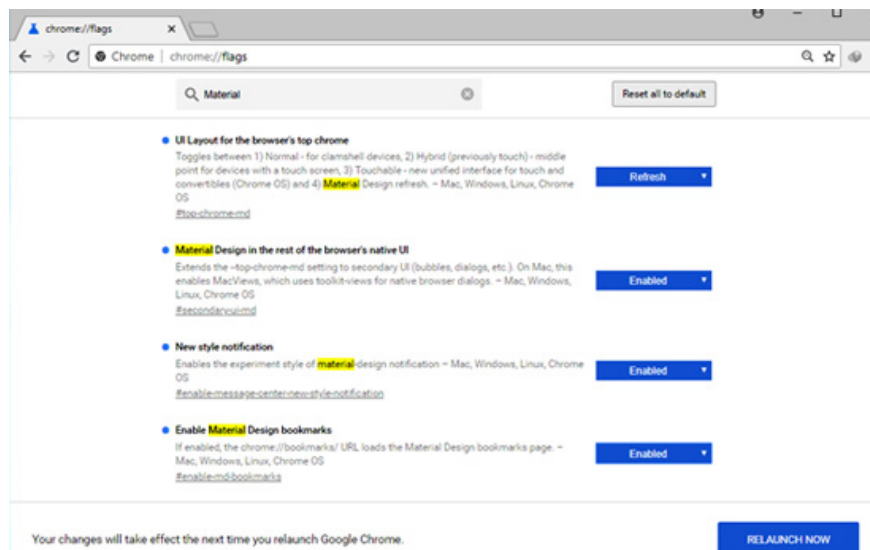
chrome://flags

Chrome | chrome://flags

Material

Reset all to default

UI Layout for the browser's top chrome

Toggles between 1) Normal - for clamshell devices, 2) Hybrid (previously touch) - middle point for devices with a touch screen, 3) Touchable - new unified interface for touch and convertibles (Chrome OS) and 4) Material Design refresh. – Mac, Windows, Linux, Chrome OS

#top-chrome-md

Refresh

Material Design in the rest of the browser's native UI

Extends the --top-chrome-md setting to secondary UI (bubbles, dialogs, etc.). On Mac, this enables MacViews, which uses toolkit-views for native browser dialogs. – Mac, Windows, Linux, Chrome OS

#secondary-ui-md

Enabled

New style notification

Enables the experiment style of material-design notification – Mac, Windows, Linux, Chrome OS

#enable-message-center-new-style-notification

Enabled

Enable Material Design bookmarks

If enabled, the chrome://bookmarks/ URL loads the Material Design bookmarks page. – Mac, Windows, Linux, Chrome OS

#enable-md-bookmarks

Enabled

Your changes will take effect the next time you relaunch Google Chrome.

RELAUNCH NOW